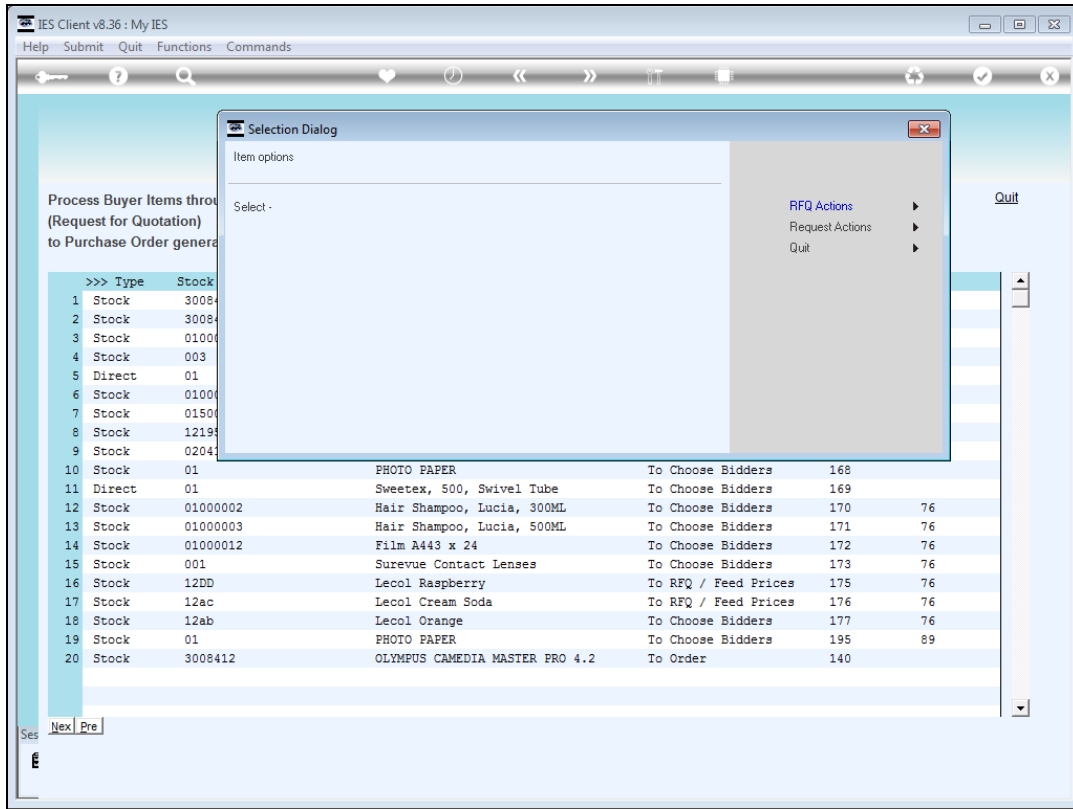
IES Client v8.36 : My IES

Help Submit Quit Functions Commands

Selection Dialog

Item options

Select -

RFQ Actions
Request Actions
Quit

Process Buyer Items throu
(Request for Quotation)
to Purchase Order genera

Quit

| | >>> Type | Stock | | | | |
|---|---|---|---|---|---|---|
| 1 | Stock | 3008 | | | | |
| 2 | Stock | 3008 | | | | |
| 3 | Stock | 0100 | | | | |
| 4 | Stock | 003 | | | | |
| 5 | Direct | 01 | | | | |
| 6 | Stock | 0100 | | | | |
| 7 | Stock | 0150 | | | | |
| 8 | Stock | 1219 | | | | |
| 9 | Stock | 0204 | | | | |
| 10 | Stock | 01 | PHOTO PAPER | To Choose Bidders | 168 | |
| 11 | Direct | 01 | Sweetex, 500, Swivel Tube | To Choose Bidders | 169 | |
| 12 | Stock | 01000002 | Hair Shampoo, Lucia, 300ML | To Choose Bidders | 170 | 76 |
| 13 | Stock | 01000003 | Hair Shampoo, Lucia, 500ML | To Choose Bidders | 171 | 76 |
| 14 | Stock | 01000012 | Film A443 x 24 | To Choose Bidders | 172 | 76 |
| 15 | Stock | 001 | Surevue Contact Lenses | To Choose Bidders | 173 | 76 |
| 16 | Stock | 12DD | Lecol Raspberry | To RFQ / Feed Prices | 175 | 76 |
| 17 | Stock | 12ac | Lecol Cream Soda | To RFQ / Feed Prices | 176 | 76 |
| 18 | Stock | 12ab | Lecol Orange | To Choose Bidders | 177 | 76 |
| 19 | Stock | 01 | PHOTO PAPER | To Choose Bidders | 195 | 89 |
| 20 | Stock | 3008412 | OLYMPUS CAMEDIA MASTER PRO 4.2 | To Order | 140 | |

Nex Pre

Ses